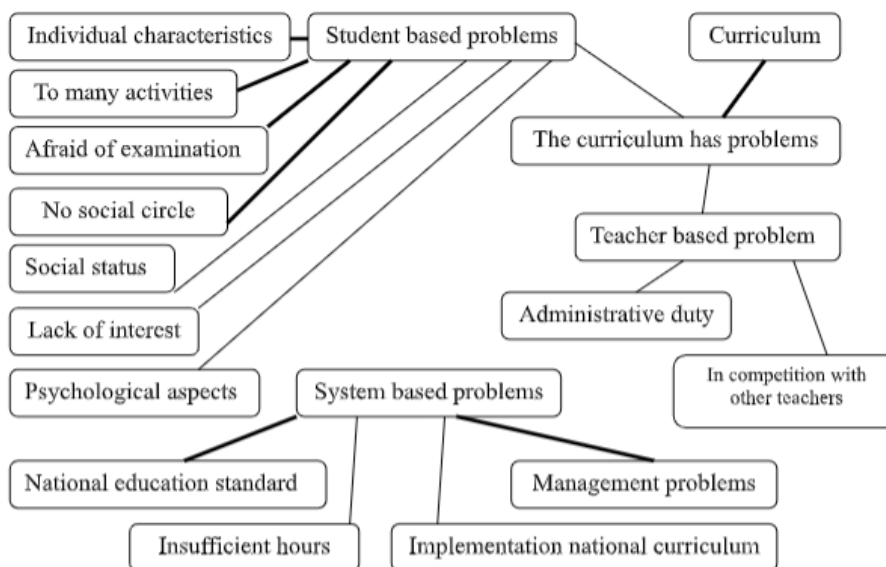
Individual characteristics

Student based problems

Curriculum

To many activities

The curriculum has problems

Afraid of examination

No social circle

Teacher based problem

Social status

Administrative duty

Lack of interest

In competition with other teachers

Psychological aspects

System based problems

National education standard

Management problems

Insufficient hours

Implementation national curriculum